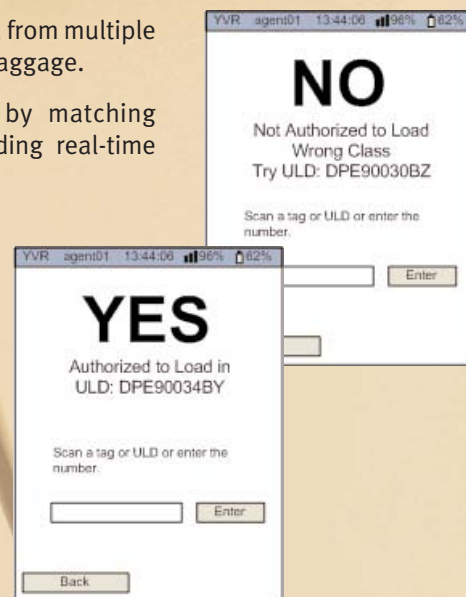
from multiple aggage.

by matching ding real-time

YVR agent01 13:44:06 96% 62%

NO

Not Authorized to Load
Wrong Class
Try ULD: DPE90030BZ

Scan a tag or ULD or enter the number.

Enter

YVR agent01 13:44:06 96% 62%

YES

Authorized to Load in
ULD: DPE90034BY

Scan a tag or ULD or enter the number.

Enter

Back